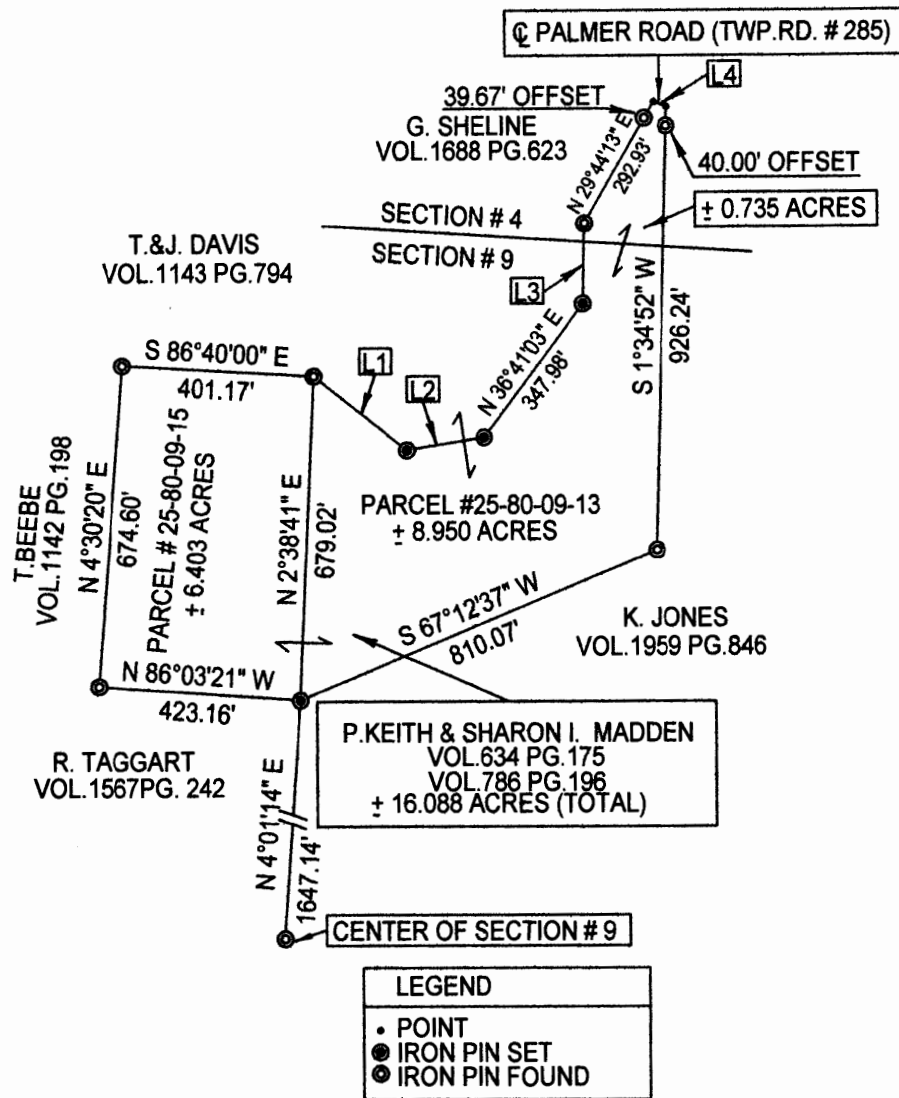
℄ PALMER ROAD (TWP.RD. # 285)

L4

39.67' OFFSET

G. SHELINE
VOL.1688 PG.623

N 29°44'13" E
292.93'

40.00' OFFSET

SECTION # 4

± 0.735 ACRES

SECTION # 9

T.&J. DAVIS
VOL.1143 PG.794

L3

S 1°34'52" W
926.24'

S 86°40'00" E
401.17'

L1

L2

N 36°41'03" E
347.98'

T.BEEBE
VOL.1142 PG.198

N 4°30'20" E
674.60'

PARCEL # 25-80-09-15
± 6.403 ACRES

N 2°38'41" E
679.02'

PARCEL #25-80-09-13
± 8.950 ACRES

S 67°12'37" W
810.07'

K. JONES
VOL.1959 PG.846

N 86°03'21" W
423.16'

R. TAGGART
VOL.1567PG. 242

P.KEITH & SHARON I. MADDEN
VOL.634 PG.175
VOL.786 PG.196
± 16.088 ACRES (TOTAL)

N 4°01'14" E
1647.14'

CENTER OF SECTION # 9

LEGEND
• POINT
IRON PIN SET
IRON PIN FOUND